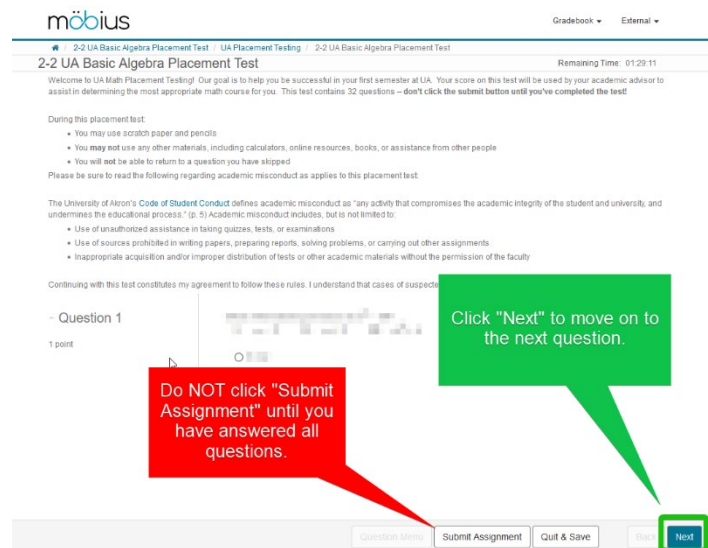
möbius

Gradebook ▾ External ▾

2-2 UA Basic Algebra Placement Test / UA Placement Testing / 2-2 UA Basic Algebra Placement Test

2-2 UA Basic Algebra Placement Test

Remaining Time: 01:29:11

Welcome to UA Math Placement Testing! Our goal is to help you be successful in your first semester at UA. Your score on this test will be used by your academic advisor to assist in determining the most appropriate math course for you. This test contains 32 questions – don't click the submit button until you've completed the test!

During this placement test:
- You may use scratch paper and pencils
- You may not use any other materials, including calculators, online resources, books, or assistance from other people
- You will not be able to return to a question you have skipped

Please be sure to read the following regarding academic misconduct as applies to this placement test:

The University of Akron's Code of Student Conduct defines academic misconduct as "any activity that compromises the academic integrity of the student and university, and undermines the educational process." (p. 5) Academic misconduct includes, but is not limited to:
- Use of unauthorized assistance in taking quizzes, tests, or examinations
- Use of sources prohibited in writing papers, preparing reports, solving problems, or carrying out other assignments
- Inappropriate acquisition and/or improper distribution of tests or other academic materials without the permission of the faculty

Continuing with this test constitutes my agreement to follow these rules. I understand that cases of suspecte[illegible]

- Question 1

1 point

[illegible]

Click "Next" to move on to the next question.

Do NOT click "Submit Assignment" until you have answered all questions.

Question Menu Submit Assignment Quit & Save Back Next